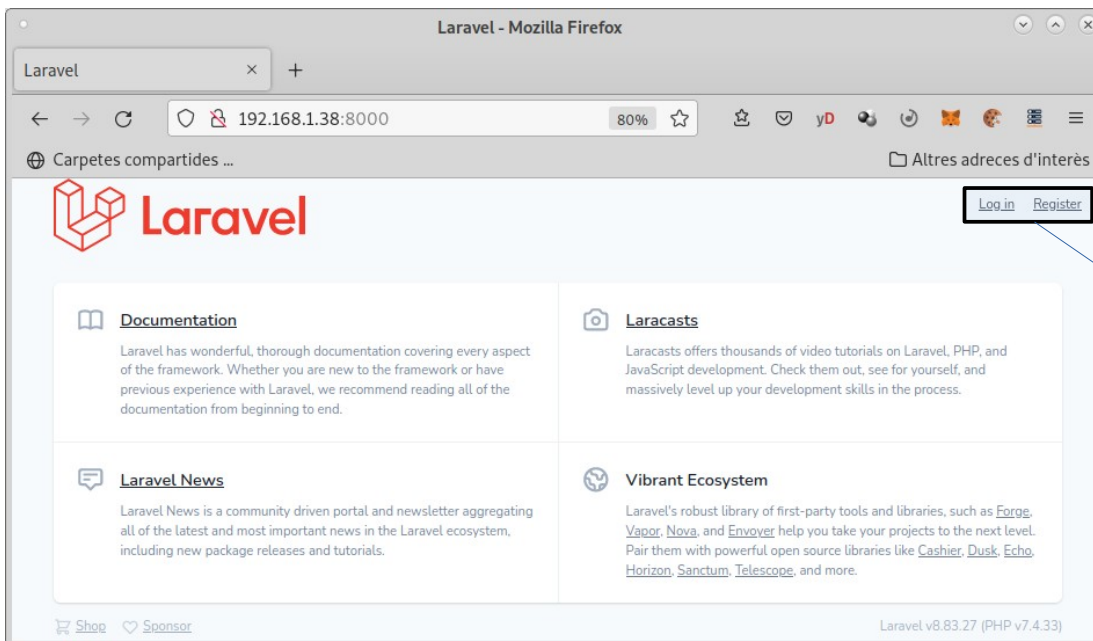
Laravel - Mozilla Firefox

Laravel ×

192.168.1.38:8000

80%

yD

Carpetes compartides ...

Altres adreces d'interès

Laravel

Log in Register

Documentation

Laravel has wonderful, thorough documentation covering every aspect of the framework. Whether you are new to the framework or have previous experience with Laravel, we recommend reading all of the documentation from beginning to end.

Laracasts

Laracasts offers thousands of video tutorials on Laravel, PHP, and JavaScript development. Check them out, see for yourself, and massively level up your development skills in the process.

Laravel News

Laravel News is a community driven portal and newsletter aggregating all of the latest and most important news in the Laravel ecosystem, including new package releases and tutorials.

Vibrant Ecosystem

Laravel's robust library of first-party tools and libraries, such as Forge, Vapor, Nova, and Envoyer help you take your projects to the next level. Pair them with powerful open source libraries like Cashier, Dusk, Echo, Horizon, Sanctum, Telescope, and more.

Shop Sponsor

Laravel v8.83.27 (PHP v7.4.33)